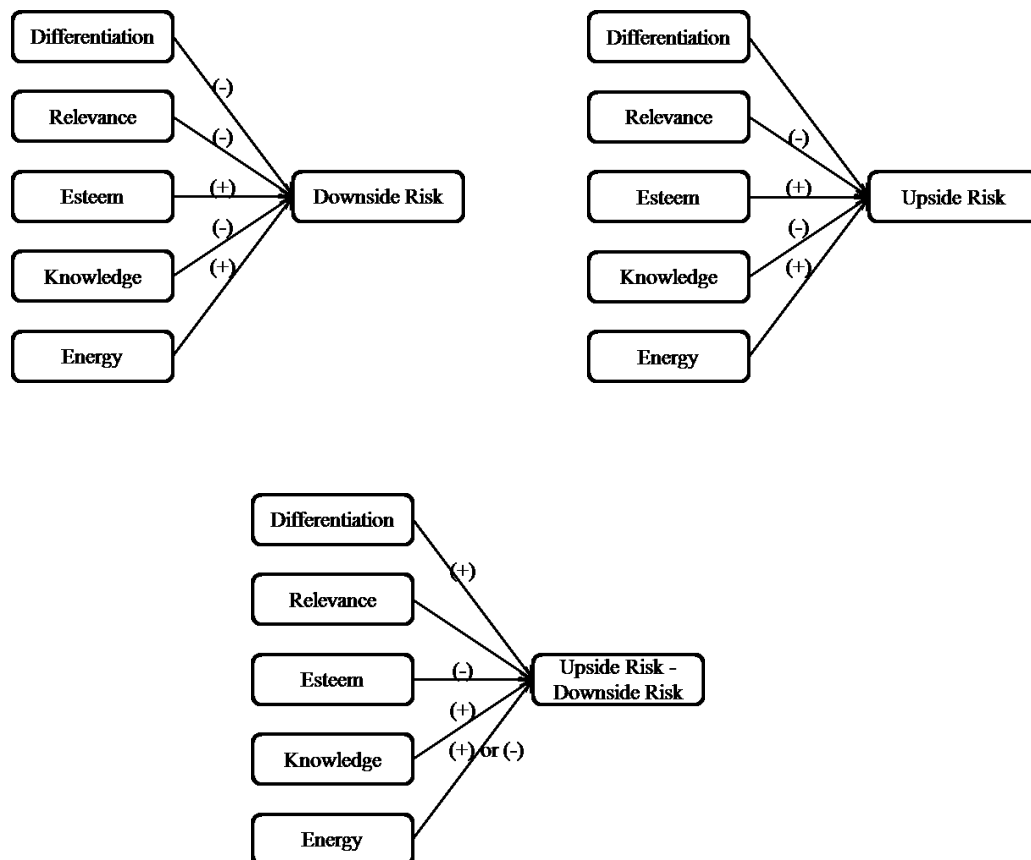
Differentiation
(-)
Relevance
(-)
Esteem
(+)
Downside Risk
(-)
Knowledge
(+)
Energy

Differentiation
Relevance
(-)
Esteem
(+)
Upside Risk
(-)
Knowledge
(+)
Energy

Differentiation
(+)
Relevance
Esteem
(-)
Upside Risk - Downside Risk
(+)
Knowledge
(+) or (-)
Energy